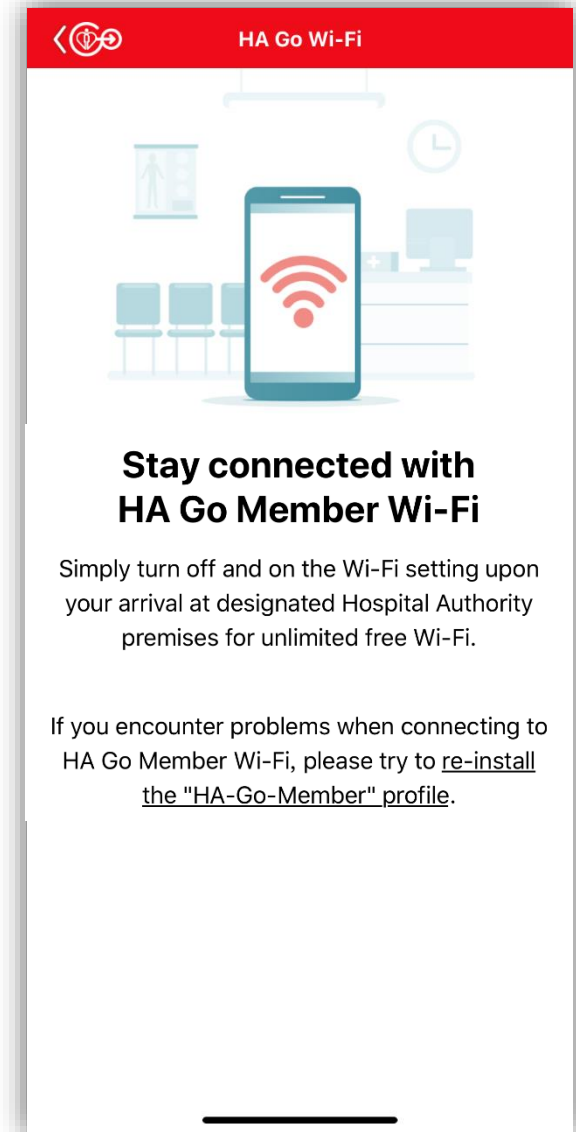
HA Go Wi-Fi

Stay connected with HA Go Member Wi-Fi

Simply turn off and on the Wi-Fi setting upon your arrival at designated Hospital Authority premises for unlimited free Wi-Fi.

If you encounter problems when connecting to HA Go Member Wi-Fi, please try to re-install the "HA-Go-Member" profile.